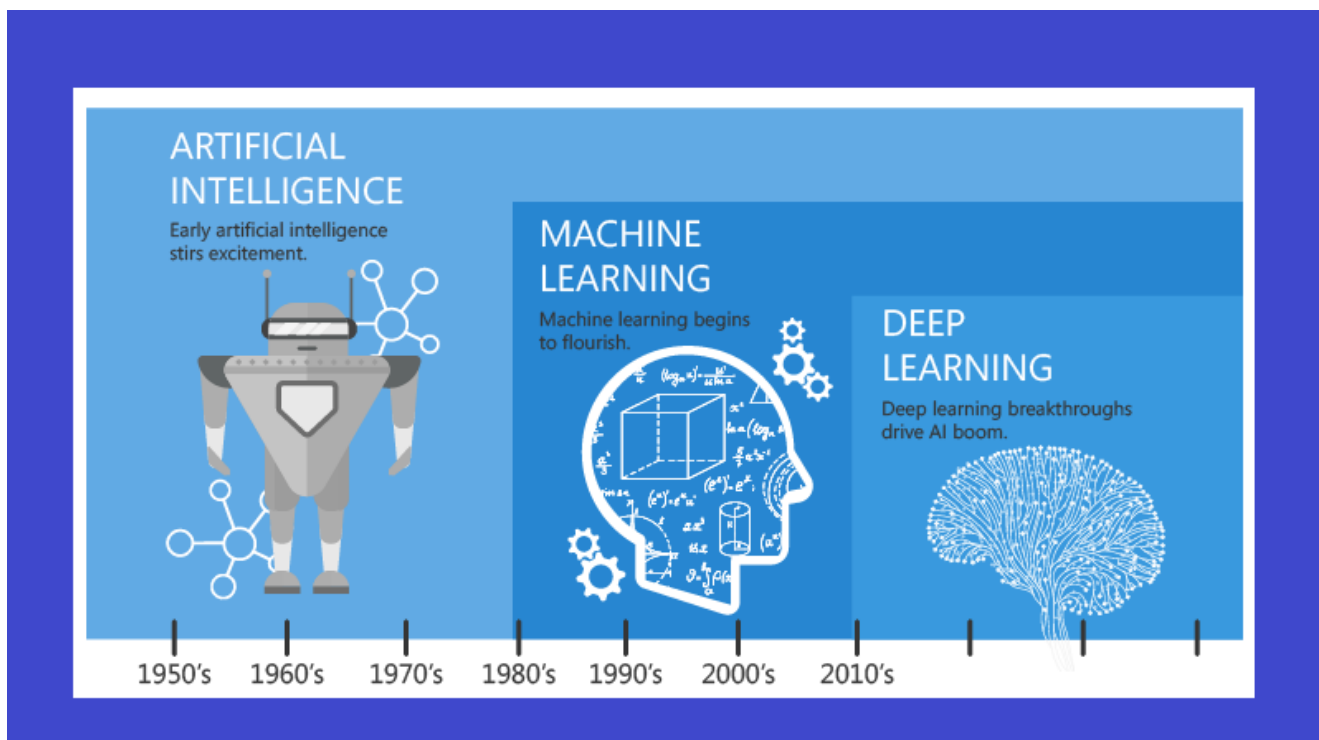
ARTIFICIAL INTELLIGENCE
Early artificial intelligence stirs excitement.

MACHINE LEARNING
Machine learning begins to flourish.

DEEP LEARNING
Deep learning breakthroughs drive AI boom.

1950's 1960's 1970's 1980's 1990's 2000's 2010's